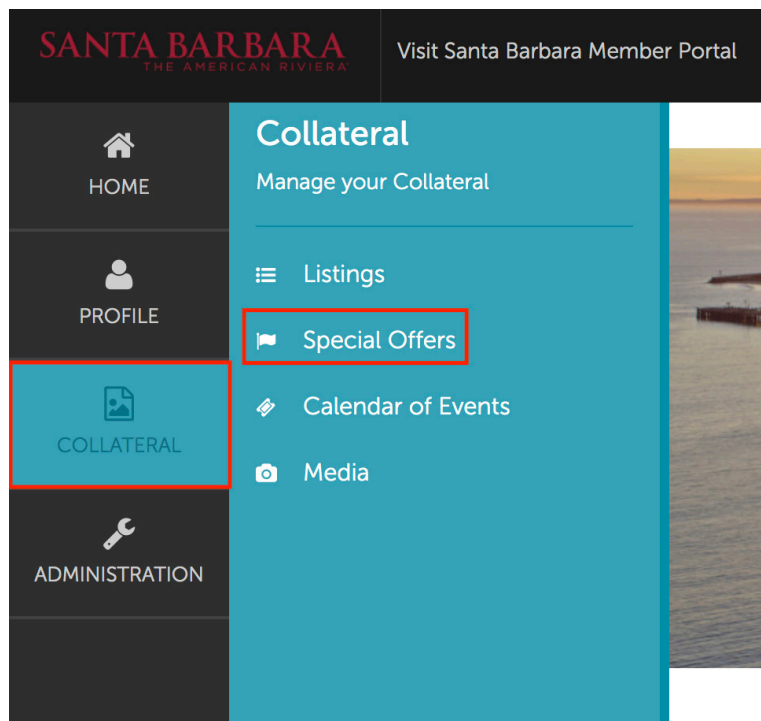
SANTA BARBARA
THE AMERICAN RIVIERA®

Visit Santa Barbara Member Portal

HOME

PROFILE

COLLATERAL

ADMINISTRATION

Collateral

Manage your Collateral

Listings

Special Offers

Calendar of Events

Media